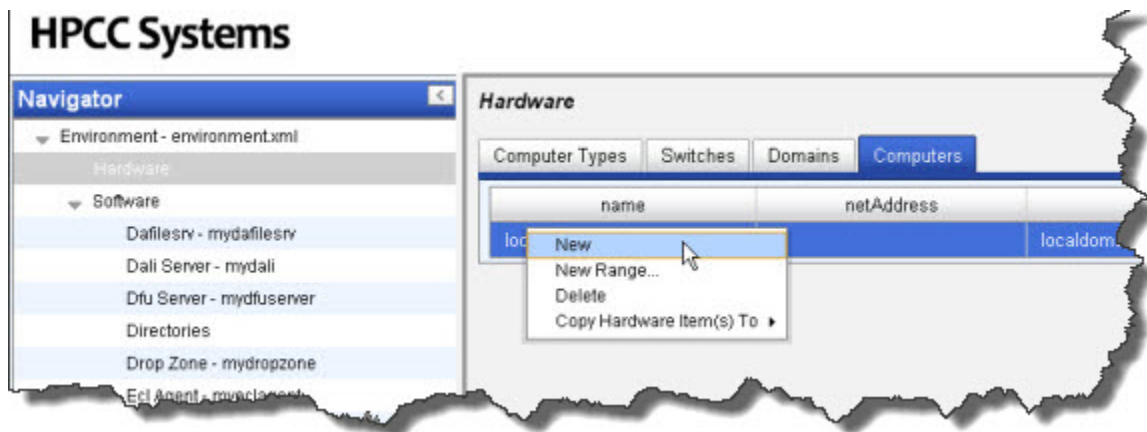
HPCC Systems

Navigator

Environment - environment.xml

Hardware

Software

Dafilesrv - mydafilesrv

Dali Server - mydali

Dfu Server - mydfuserver

Directories

Drop Zone - mydropzone

Ecl Agent - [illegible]

Hardware

Computer Types | Switches | Domains | Computers

| name | netAddress | |
|---|---|---|
| loc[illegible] | | localdom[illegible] |

New

New Range...

Delete

Copy Hardware Item(s) To